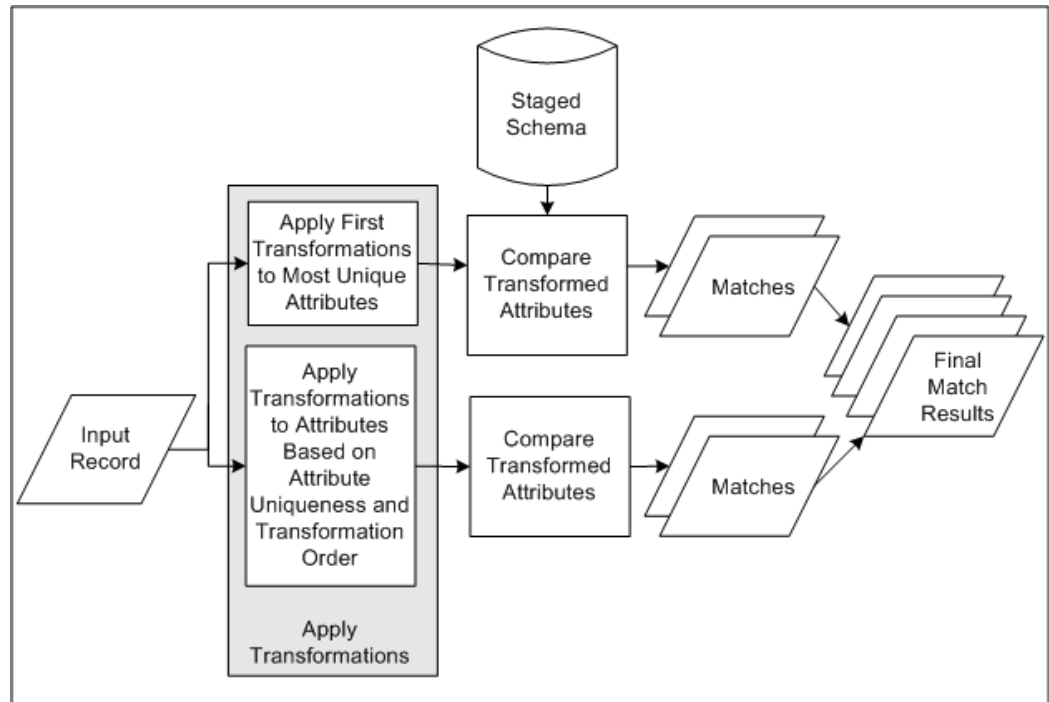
Staged Schema

Apply First Transformations to Most Unique Attributes

Compare Transformed Attributes

Matches

Input Record

Apply Transformations to Attributes Based on Attribute Uniqueness and Transformation Order

Compare Transformed Attributes

Matches

Final Match Results

Apply Transformations